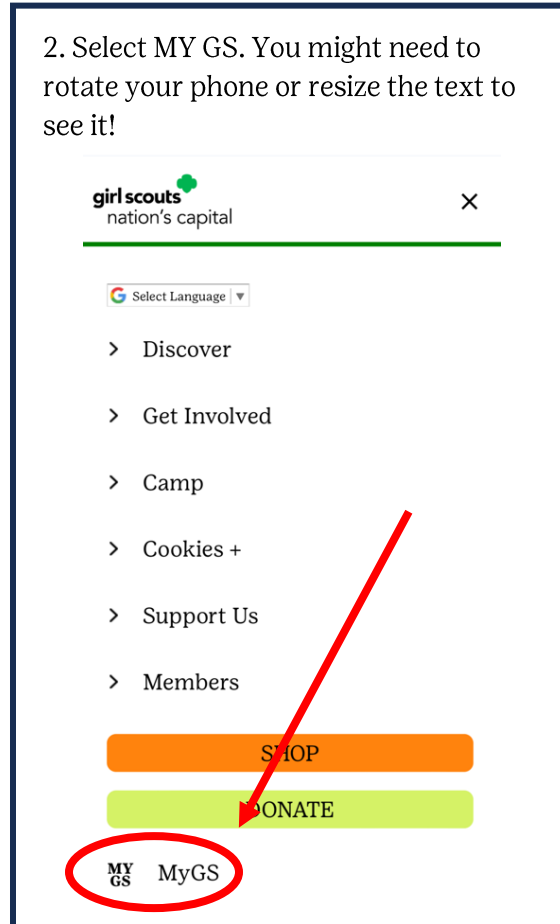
2. Select MY GS. You might need to rotate your phone or resize the text to see it!

girl scouts
nation's capital

×

Select Language ▼

› Discover

› Get Involved

› Camp

› Cookies +

› Support Us

› Members

SHOP

DONATE

MY
GS MyGS